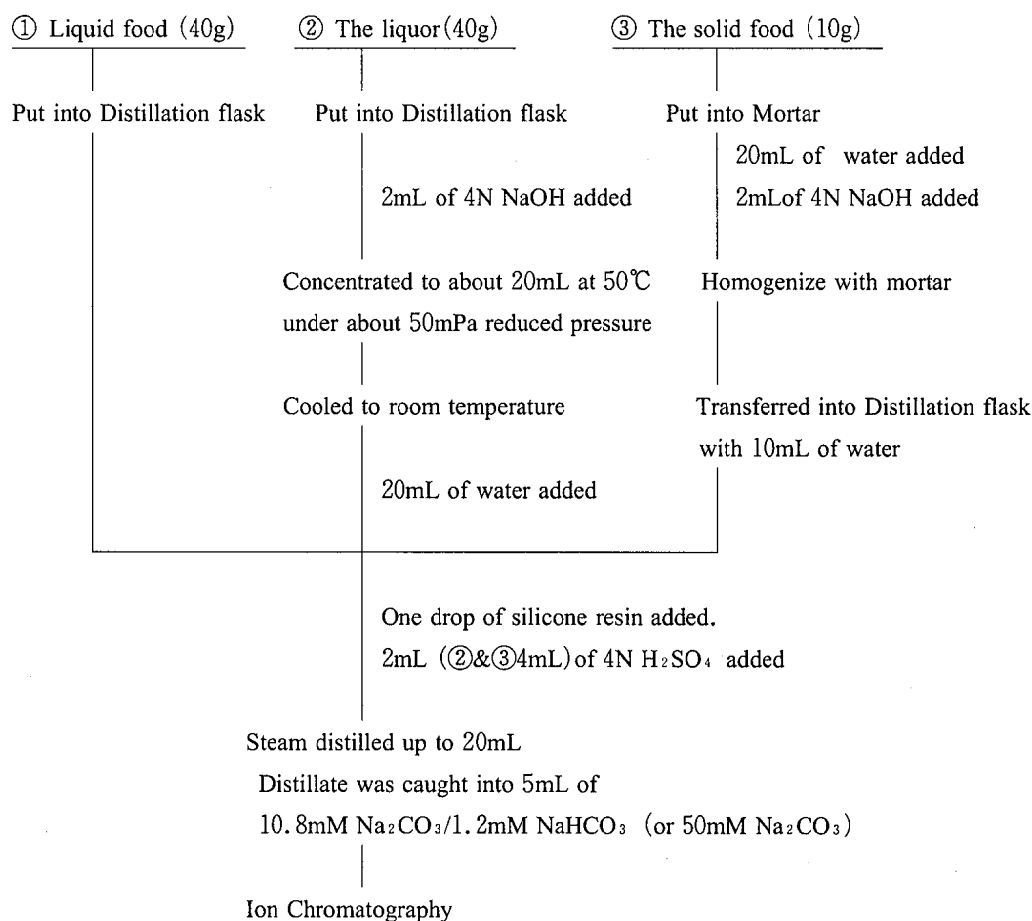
① Liquid food (40g)

② The liquor (40g)

③ The solid food (10g)

Put into Distillation flask

Put into Distillation flask

2mL of 4N NaOH added

Concentrated to about 20mL at 50℃ under about 50mPa reduced pressure

Cooled to room temperature

20mL of water added

Put into Mortar

20mL of water added

2mLof 4N NaOH added

Homogenize with mortar

Transferred into Distillation flask with 10mL of water

One drop of silicone resin added.

2mL (②&③4mL) of 4N $H_2SO_4$ added

Steam distilled up to 20mL

Distillate was caught into 5mL of

10.8mM $Na_2CO_3$/1.2mM $NaHCO_3$ (or 50mM $Na_2CO_3$)

Ion Chromatography